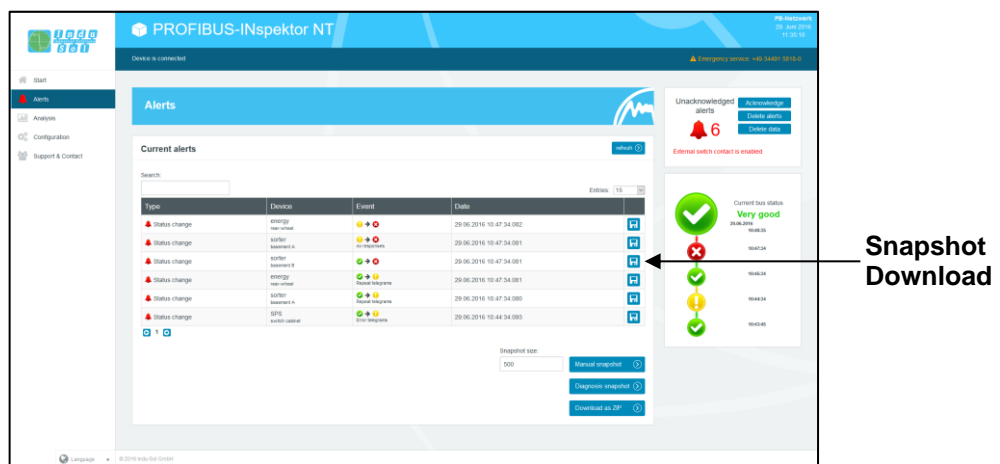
PROFIBUS-INspektor NT

PB-Netzwerk
29. June 2016
11:35:16

Device is connected

Emergency service: +49-34491 5818-0

Start
Alerts
Analysis
Configuration
Support & Contact

Alerts

Current alerts

refresh

Search:

Entries: 15

| Type | Device | Event | Date | |
|---|---|---|---|---|
| Status change | energy rear wheel | → | 29.06.2016 10:47:34.082 | |
| Status change | sorter basement A | → No response | 29.06.2016 10:47:34.081 | |
| Status change | sorter basement B | → | 29.06.2016 10:47:34.081 | |
| Status change | energy rear wheel | → Repeat telegrams | 29.06.2016 10:47:34.081 | |
| Status change | sorter basement A | → Repeat telegrams | 29.06.2016 10:47:34.080 | |
| Status change | SPS switch cabinet | → Error telegrams | 29.06.2016 10:44:34.093 | |

1

Snapshot size:
500

Manual snapshot
Diagnosis snapshot
Download as ZIP

Unacknowledged alerts
6
Acknowledge
Delete alerts
Delete data

External switch contact is enabled

Current bus status
Very good
29.06.2016
10:48:35
10:47:24
10:46:34
10:44:34
10:43:45

Snapshot Download

Language

© 2016 Indu-Sol GmbH